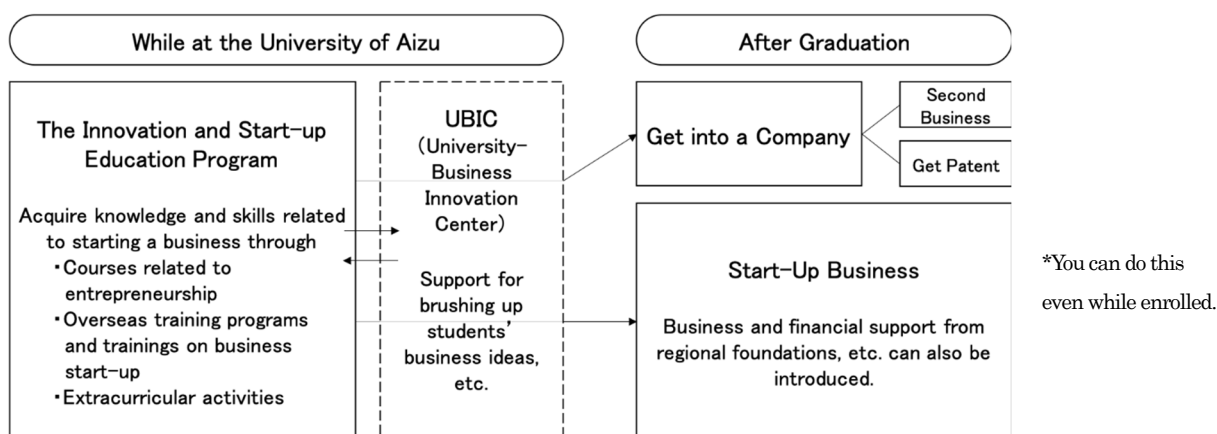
While at the University of Aizu

After Graduation

The Innovation and Start-up Education Program

Acquire knowledge and skills related to starting a business through
・Courses related to entrepreneurship
・Overseas training programs and trainings on business start-up
・Extracurricular activities

UBIC
(University-Business Innovation Center)

Support for brushing up students' business ideas, etc.

Get into a Company

Second Business

Get Patent

Start-Up Business

Business and financial support from regional foundations, etc. can also be introduced.

*You can do this even while enrolled.